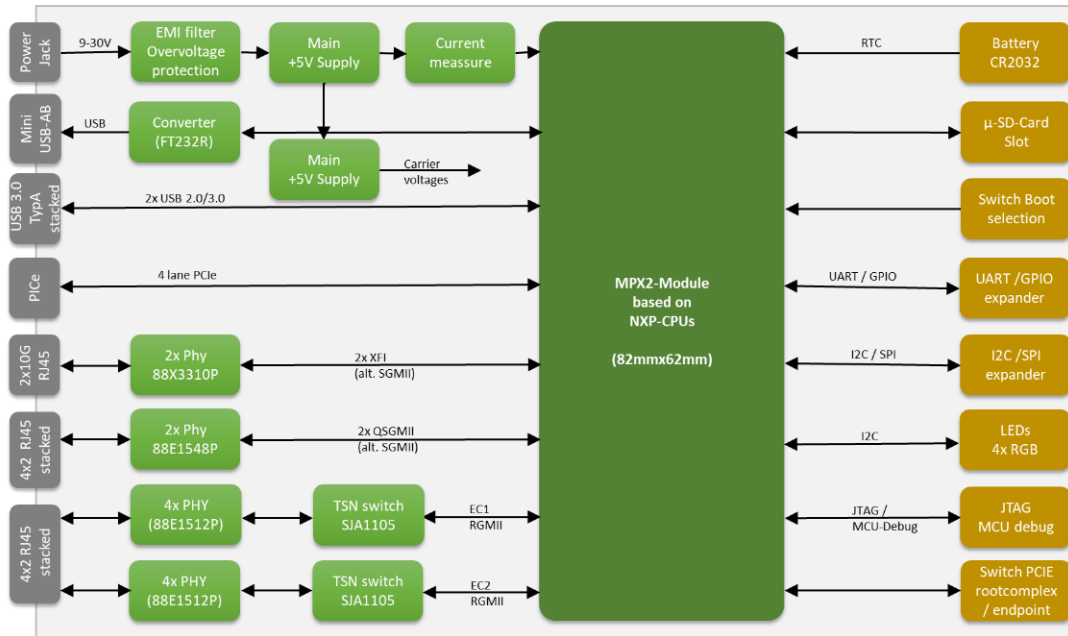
Power Jack

9-30V

EMI filter Overvoltage protection

Main +5V Supply

Current meassure

Mini USB-AB

USB

Converter (FT232R)

Main +5V Supply

Carrier voltages

USB 3.0 TypA stacked

2x USB 2.0/3.0

PICe

4 lane PCIe

2x10G RJ45

2x Phy 88X3310P

2x XFI (alt. SGMII)

4x2 RJ45 stacked

2x Phy 88E1548P

2x QSGMII (alt. SGMII)

4x2 RJ45 stacked

4x PHY (88E1512P)

TSN switch SJA1105

EC1 RGMII

4x PHY (88E1512P)

TSN switch SJA1105

EC2 RGMII

MPX2-Module based on NXP-CPUs

(82mmx62mm)

RTC

Battery CR2032

µ-SD-Card Slot

Switch Boot selection

UART / GPIO

UART /GPIO expander

I2C / SPI

I2C /SPI expander

I2C

LEDs 4x RGB

JTAG / MCU-Debug

JTAG MCU debug

Switch PCIE rootcomplex / endpoint